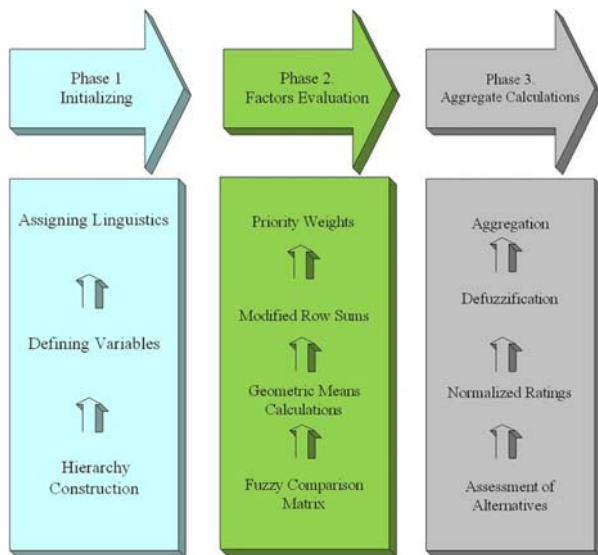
Phase 1
Initializing

Phase 2.
Factors Evaluation

Phase 3.
Aggregate Calculations

Assigning Linguistics

Defining Variables

Hierarchy Construction

Priority Weights

Modified Row Sums

Geometric Means Calculations

Fuzzy Comparison Matrix

Aggregation

Defuzzification

Normalized Ratings

Assessment of Alternatives